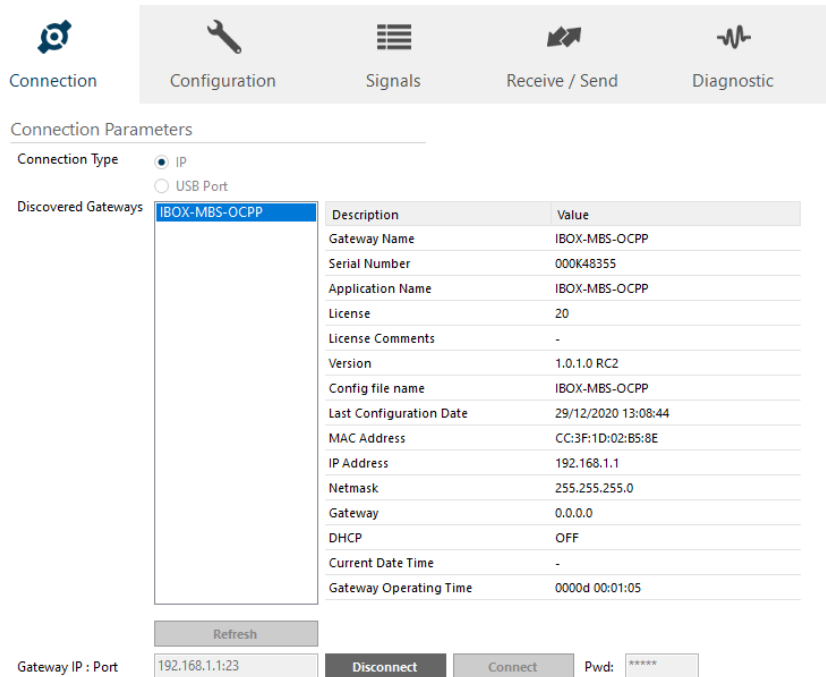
Connection Configuration Signals Receive / Send Diagnostic

Connection Parameters

Connection Type
IP
USB Port

Discovered Gateways
IBOX-MBS-OCPP

| Description | Value |
|---|---|
| Gateway Name | IBOX-MBS-OCPP |
| Serial Number | 000K48355 |
| Application Name | IBOX-MBS-OCPP |
| License | 20 |
| License Comments | - |
| Version | 1.0.1.0 RC2 |
| Config file name | IBOX-MBS-OCPP |
| Last Configuration Date | 29/12/2020 13:08:44 |
| MAC Address | CC:3F:1D:02:B5:8E |
| IP Address | 192.168.1.1 |
| Netmask | 255.255.255.0 |
| Gateway | 0.0.0.0 |
| DHCP | OFF |
| Current Date Time | - |
| Gateway Operating Time | 0000d 00:01:05 |

Refresh

Gateway IP : Port 192.168.1.1:23 Disconnect Connect Pwd: *****